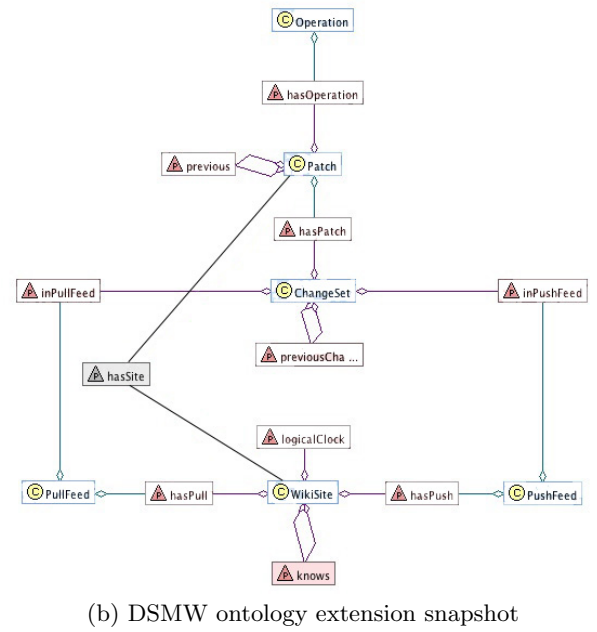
C Operation

P hasOperation

P previous

C Patch

P hasPatch

P inPullFeed

C ChangeSet

P inPushFeed

P previousCha ...

P hasSite

P logicalClock

C PullFeed

P hasPull

C WikiSite

P hasPush

C PushFeed

P knows

(b) DSMW ontology extension snapshot